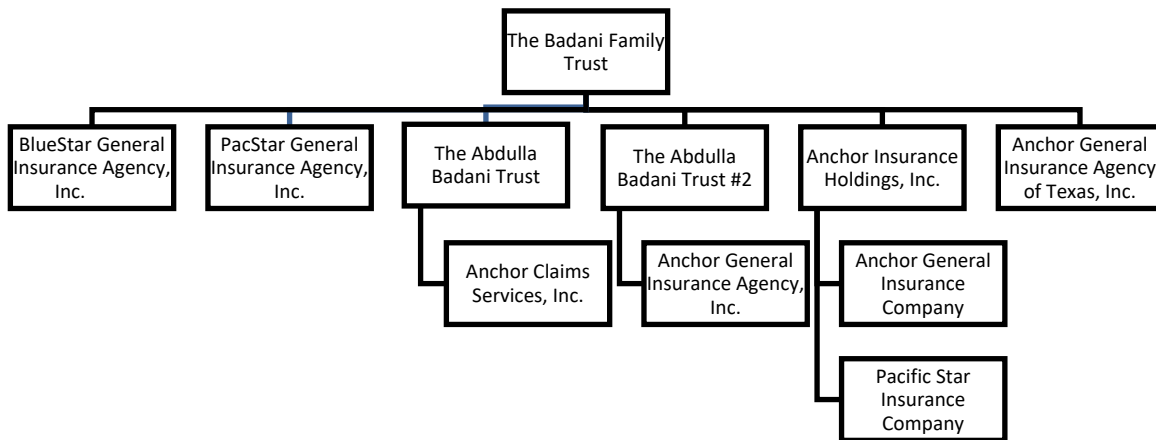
The Badani Family Trust

BlueStar General Insurance Agency, Inc.

PacStar General Insurance Agency, Inc.

The Abdulla Badani Trust

Anchor Claims Services, Inc.

The Abdulla Badani Trust #2

Anchor General Insurance Agency, Inc.

Anchor Insurance Holdings, Inc.

Anchor General Insurance Company

Pacific Star Insurance Company

Anchor General Insurance Agency of Texas, Inc.